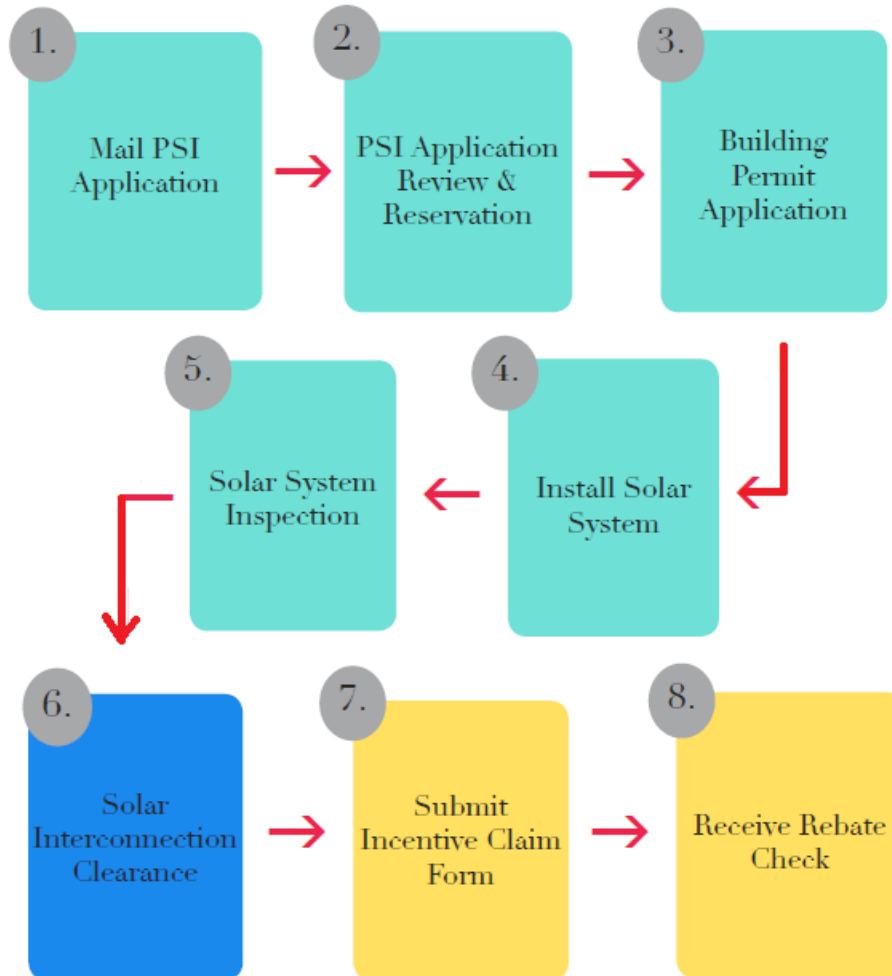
1.
Mail PSI Application

2.
PSI Application Review & Reservation

3.
Building Permit Application

4.
Install Solar System

5.
Solar System Inspection

6.
Solar Interconnection Clearance

7.
Submit Incentive Claim Form

8.
Receive Rebate Check